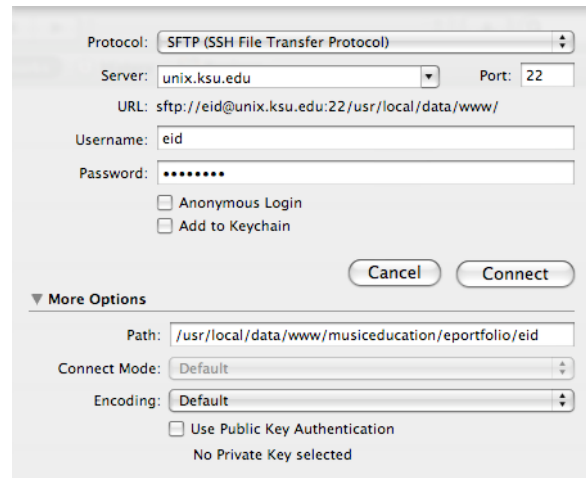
Protocol: SFTP (SSH File Transfer Protocol)

Server: unix.ksu.edu

Port: 22

URL: sftp://eid@unix.ksu.edu:22/usr/local/data/www/

Username: eid

Password: ••••••••

Anonymous Login

Add to Keychain

Cancel

Connect

More Options

Path: /usr/local/data/www/musiceducation/eportfolio/eid

Connect Mode: Default

Encoding: Default

Use Public Key Authentication

No Private Key selected